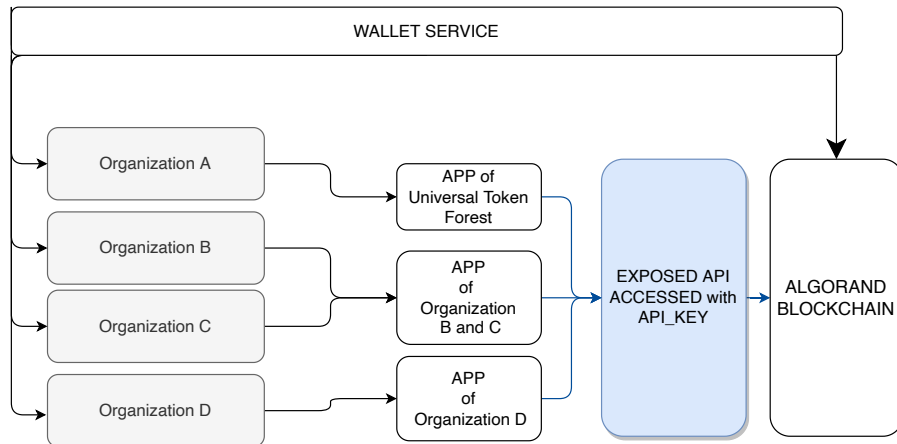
WALLET SERVICE

Organization A

Organization B

Organization C

Organization D

APP of Universal Token Forest

APP of Organization B and C

APP of Organization D

EXPOSED API ACCESSED with API_KEY

ALGORAND BLOCKCHAIN